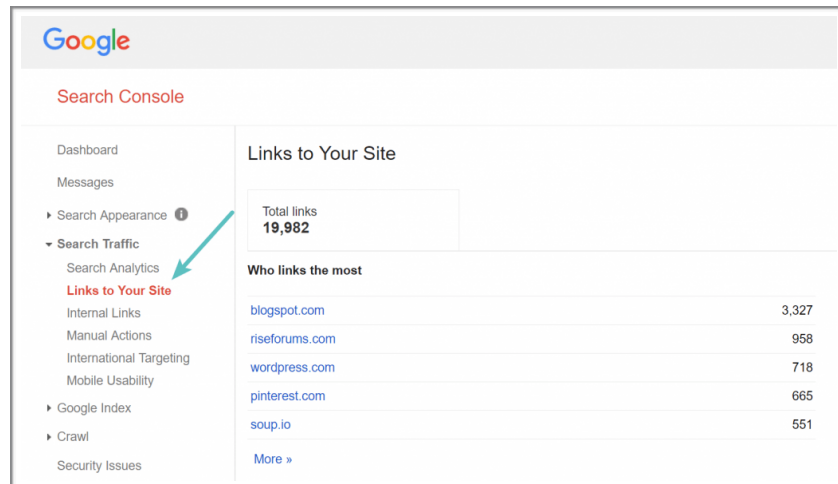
Google

Search Console

Dashboard
Messages
Search Appearance
Search Traffic
Search Analytics
Links to Your Site
Internal Links
Manual Actions
International Targeting
Mobile Usability
Google Index
Crawl
Security Issues

Links to Your Site

Total links
19,982

Who links the most

| | |
|---|---|
| blogspot.com | 3,327 |
| riseforums.com | 958 |
| wordpress.com | 718 |
| pinterest.com | 665 |
| soup.io | 551 |

More »